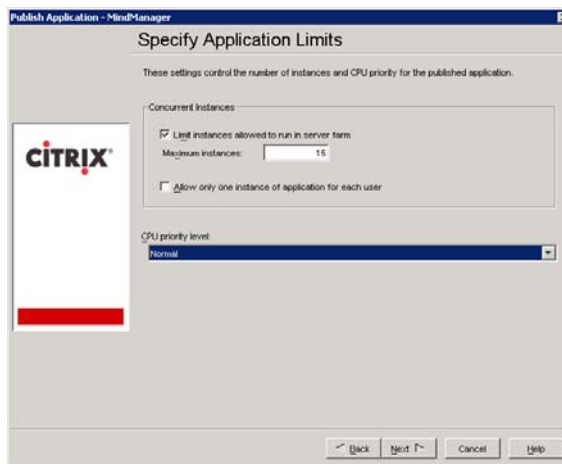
Publish Application - MindManager

Specify Application Limits

These settings control the number of instances and CPU priority for the published application.

Concurrent Instances

Limit instances allowed to run in server farm

Maximum instances: 15

Allow only one instance of application for each user

CITRIX

CPU priority level:

Normal

< Back

Next >

Cancel

Help